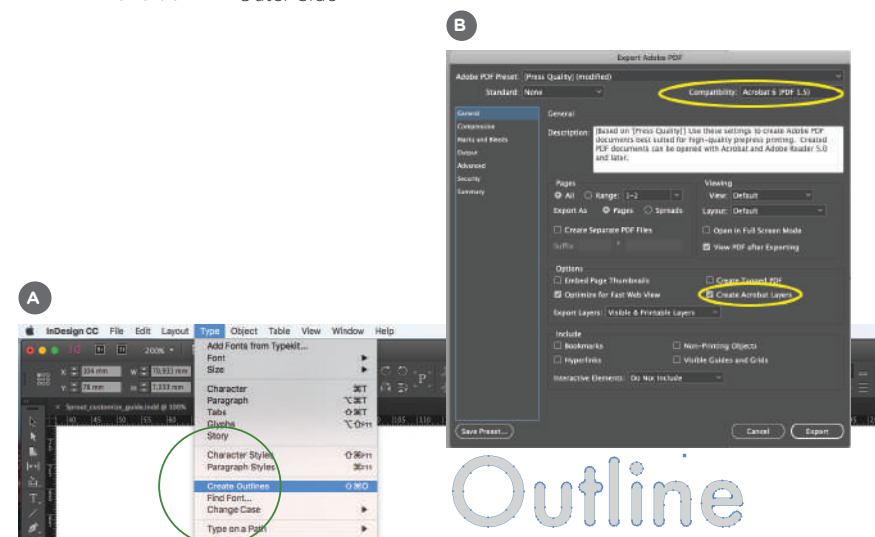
B

Export Adobe PDF

Adobe PDF Preset: [Press Quality] (modified)

Standard: None

Compatibility: Acrobat 6 (PDF 1.5)

General
Compression
Marks and Bleeds
Output
Advanced
Security
Summary

General

Description: [Based on '[Press Quality]'] Use these settings to create Adobe PDF documents best suited for high-quality prepress printing. Created PDF documents can be opened with Acrobat and Adobe Reader 5.0 and later.

Pages
All
Range: 1–2
Export As Pages Spreads
Create Separate PDF Files
Suffix:

Viewing
View: Default
Layout: Default
Open in Full Screen Mode
View PDF after Exporting

Options
Embed Page Thumbnails
Optimize for Fast Web View
Create Tagged PDF
Create Acrobat Layers
Export Layers: Visible & Printable Layers

Include
Bookmarks
Hyperlinks
Non-Printing Objects
Visible Guides and Grids
Interactive Elements: Do Not Include

Save Preset...
Cancel
Export

A

InDesign CC File Edit Layout Type Object Table View Window Help

200%

Add Fonts from Typekit...
Font
Size
Character ⌘T
Paragraph ⌥⌘T
Tabs ⇧⌘T
Glyphs ⌥⇧F11
Story
Character Styles ⇧⌘F11
Paragraph Styles ⌘F11
Create Outlines ⇧⌘O
Find Font...
Change Case
Type on a Path

Outline